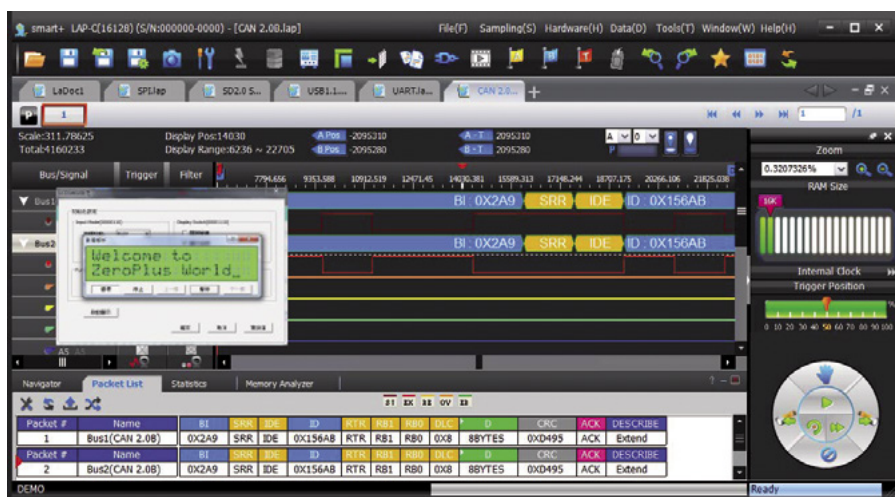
smart+ LAP-C(16128) (S/N:000000-0000) - [CAN 2.00.lap]

File(F) Sampling(S) Hardware(H) Data(D) Tools(T) Window(W) Help(H)

LaDoc1 SPI.lap SD2.0 S... USB1.1... UART.la... CAN 2.0...

1

Scale:311.78625
Total:4160233

Display Pos:14030
Display Range:6236 ~ 22705

A Pos -2095310
B Pos -2095280

A - T 2095310
B - T 2095280

Zoom
0.3207326%
RAM Size

Bus/Signal Trigger Filter

7794.656 9353.588 10912.519 12471.45 14030.381 15589.313 17148.244 18707.175 20266.106 21825.038

Bus1

Bus2

BI : 0X2A9 SRR IDE ID : 0X156AB

BI : 0X2A9 SRR IDE ID : 0X156AB

Welcome to
ZeroPlus World_

Internal Clock
Trigger Position
0 10 20 30 40 50 60 70 80 90 100

Navigator Packet List Statistics Memory Analyzer

| Packet # | Name | BI | SRR | IDE | ID | RTR | RB1 | RB0 | DLC | D | CRC | ACK | DESCRIBE |
|---|---|---|---|---|---|---|---|---|---|---|---|---|---|
| 1 | Bus1(CAN 2.0B) | 0X2A9 | SRR | IDE | 0X156AB | RTR | RB1 | RB0 | 0X8 | 8BYTES | 0XD495 | ACK | Extend |
| Packet # | Name | BI | SRR | IDE | ID | RTR | RB1 | RB0 | DLC | D | CRC | ACK | DESCRIBE |
| 2 | Bus2(CAN 2.0B) | 0X2A9 | SRR | IDE | 0X156AB | RTR | RB1 | RB0 | 0X8 | 8BYTES | 0XD495 | ACK | Extend |

DEMO
Ready